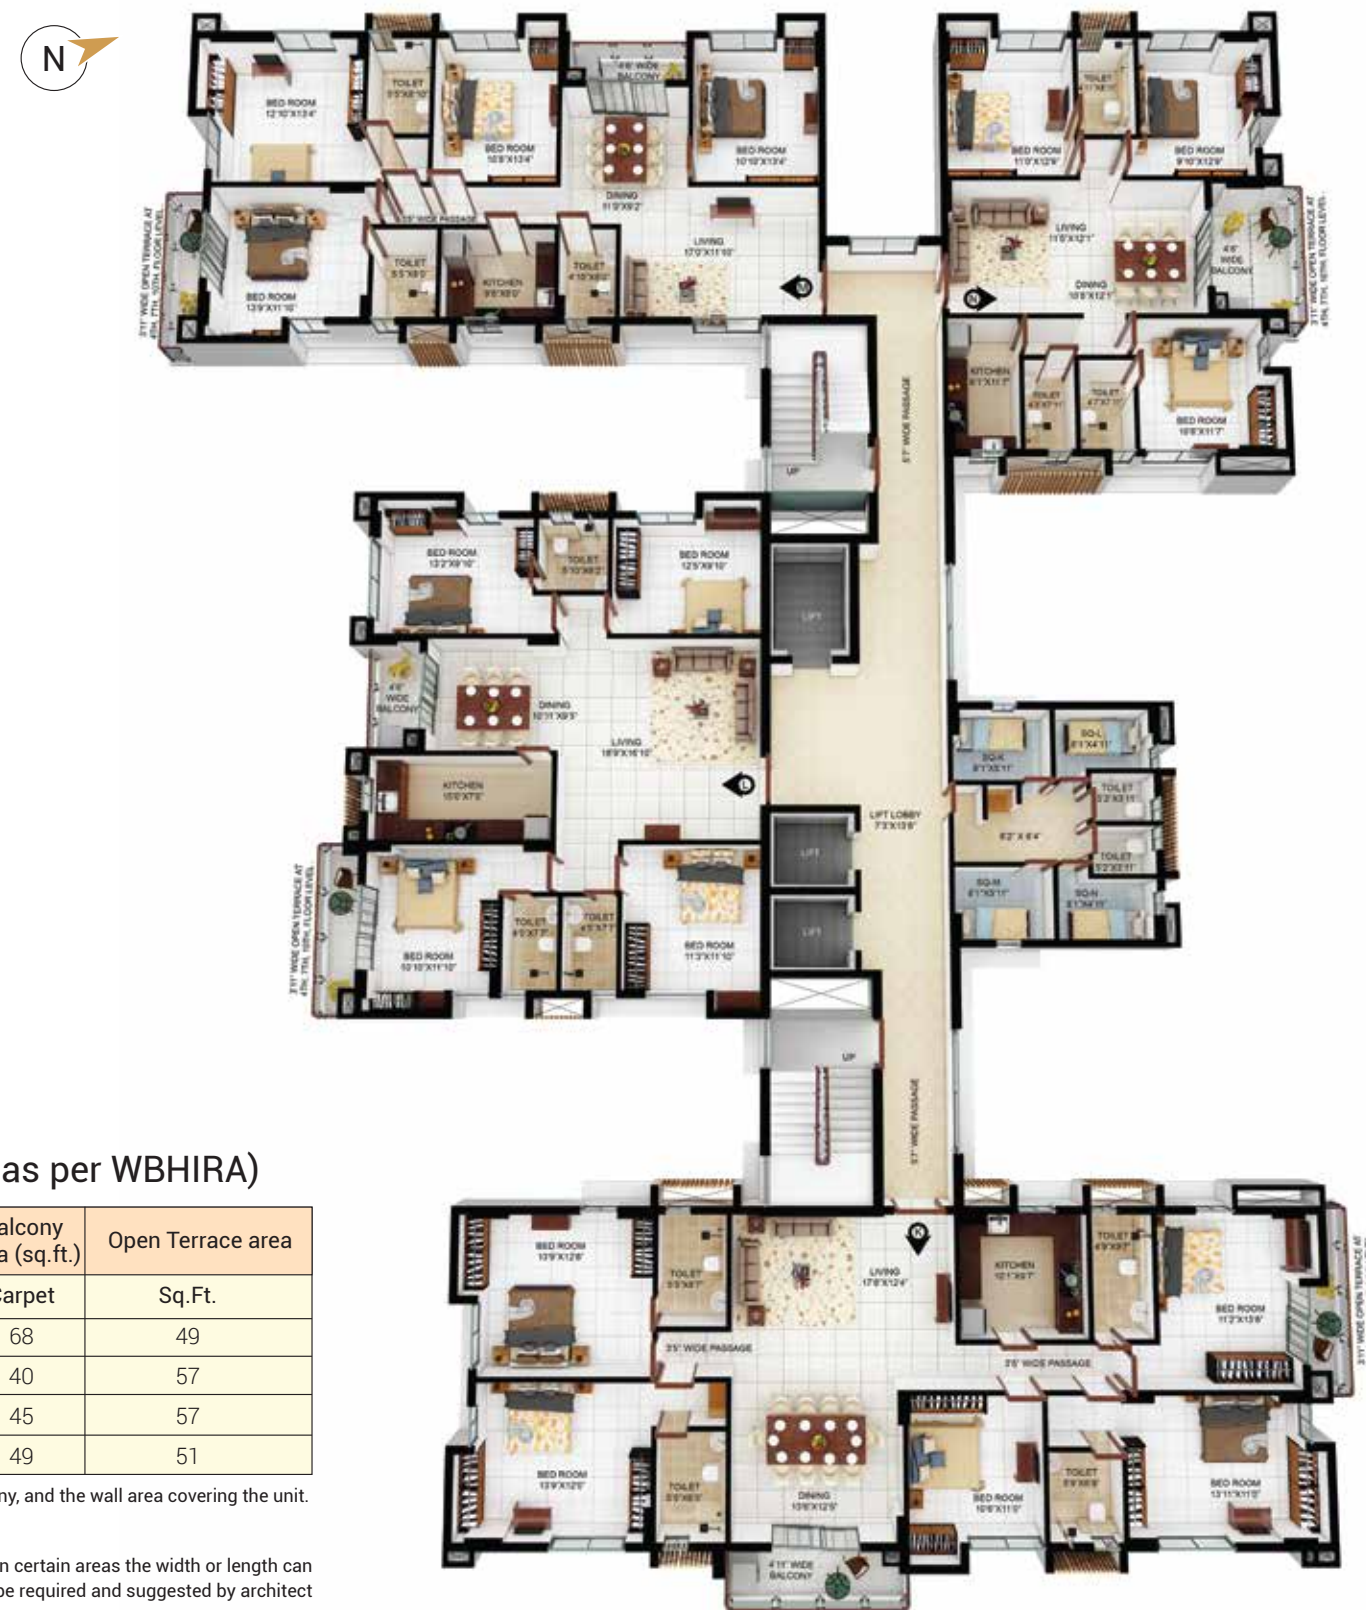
N

BED ROOM 12'10"X13'4"
TOILET 5'5"X8'10"
BED ROOM 10'8"X13'4"
4'6" WIDE BALCONY
DINING 11'5"X9'2"
BED ROOM 10'10"X13'4"
3'5" WIDE PASSAGE
BED ROOM 13'9"X11'10"
TOILET 8'5"X5'0"
KITCHEN 9'8"X8'0"
TOILET 4'10"X8'0"
LIVING 17'0"X11'10"
M
3'11" WIDE OPEN TERRACE AT 4TH, 7TH, 10TH FLOOR LEVEL

TOILET
BED ROOM 11'0"X12'6"
BED ROOM 9'10"X12'6"
LIVING 11'6"X12'1"
DINING 10'8"X12'1"
4'6" WIDE BALCONY
N
KITCHEN 8'1"X11'7"
TOILET
TOILET
BED ROOM 10'8"X11'7"
3'11" WIDE OPEN TERRACE AT 4TH, 7TH, 10TH FLOOR LEVEL

5'7" WIDE PASSAGE
UP

BED ROOM 13'2"X9'10"
TOILET 5'10"X8'2"
BED ROOM 12'5"X9'10"
LIFT
4'6" WIDE BALCONY
DINING 10'11"X9'5"
LIVING 18'9"X16'10"
KITCHEN 15'0"X7'6"
L
3'11" WIDE OPEN TERRACE AT 4TH, 7TH, 10TH FLOOR LEVEL
TOILET
TOILET
BED ROOM 10'10"X11'10"
BED ROOM 11'3"X11'10"
LIFT LOBBY 7'3"X13'8"
LIFT
LIFT

SQ-K
SQ-L
TOILET
6'2" X 6'4"
TOILET
SQ-M
SQ-N

UP
5'7" WIDE PASSAGE

as per WBHIRA)

| alcony a (sq.ft.) | Open Terrace area |
|---|---|
| Carpet | Sq.Ft. |
| 68 | 49 |
| 40 | 57 |
| 45 | 57 |
| 49 | 51 |

ny, and the wall area covering the unit.

n certain areas the width or length can be required and suggested by architect

BED ROOM 10'9"X12'6"
TOILET
LIVING 17'8"X12'4"
K
KITCHEN 10'1"X9'7"
TOILET
BED ROOM 11'2"X13'6"
3'5" WIDE PASSAGE
3'6" WIDE PASSAGE
3'11" WIDE OPEN TERRACE AT
BED ROOM 13'9"X12'6"
TOILET
DINING 10'6"X12'6"
BED ROOM 10'6"X11'0"
TOILET
BED ROOM 13'11"X11'0"
4'11" WIDE BALCONY